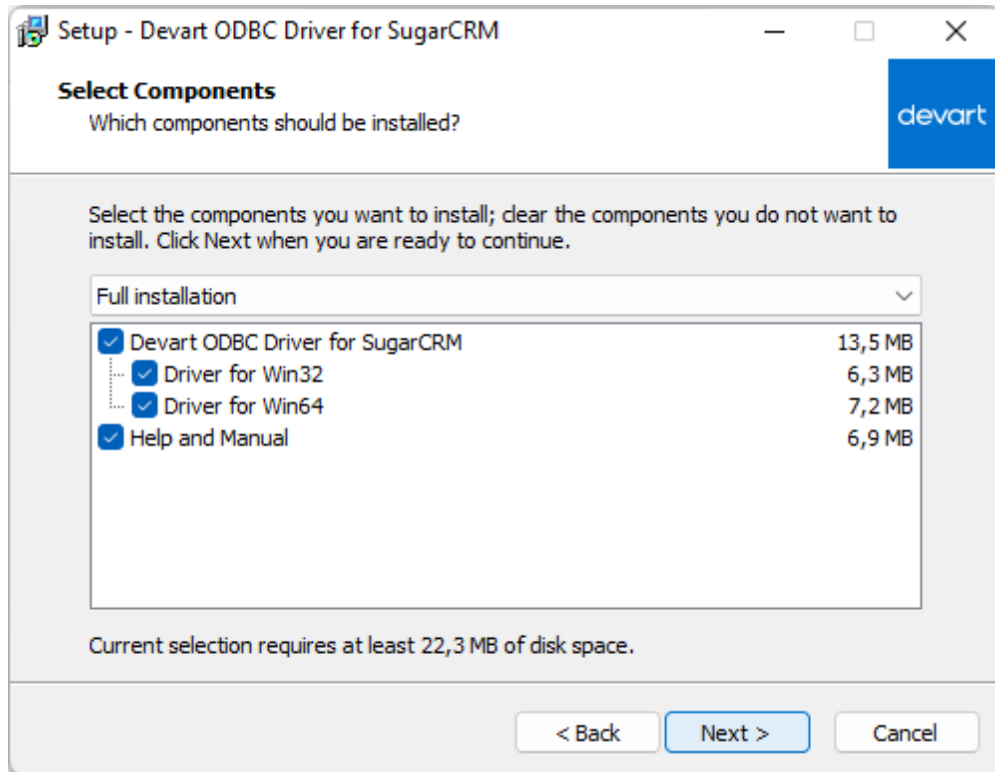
Setup - Devart ODBC Driver for SugarCRM

Select Components
Which components should be installed?

devart

Select the components you want to install; clear the components you do not want to install. Click Next when you are ready to continue.

Full installation

Devart ODBC Driver for SugarCRM 13,5 MB
Driver for Win32 6,3 MB
Driver for Win64 7,2 MB
Help and Manual 6,9 MB

Current selection requires at least 22,3 MB of disk space.

< Back
Next >
Cancel